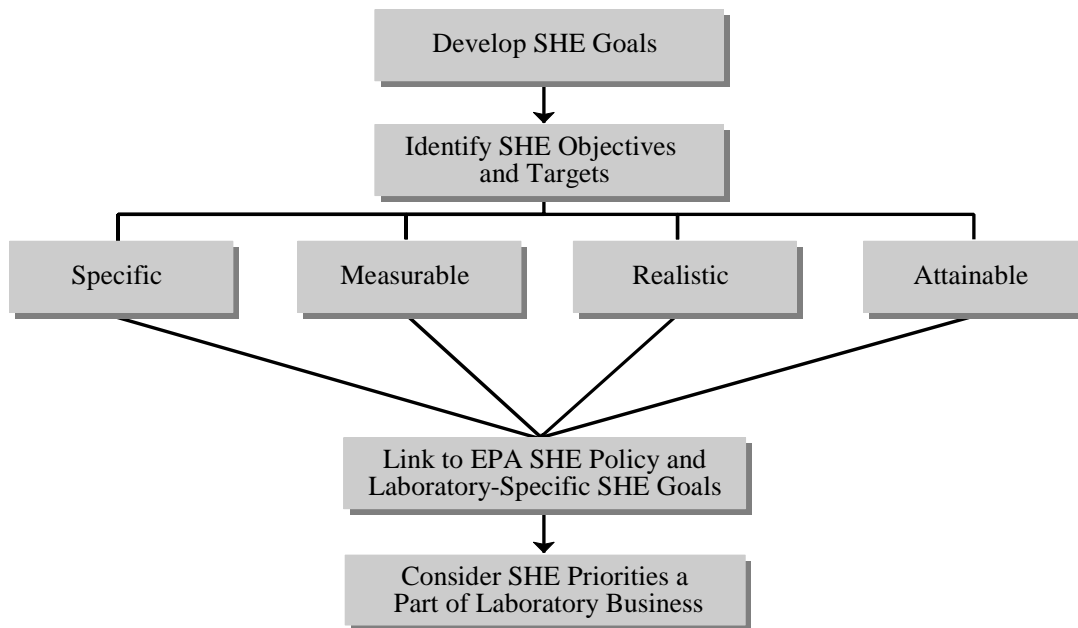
Develop SHE Goals

Identify SHE Objectives and Targets

Specific

Measurable

Realistic

Attainable

Link to EPA SHE Policy and Laboratory-Specific SHE Goals

Consider SHE Priorities a Part of Laboratory Business